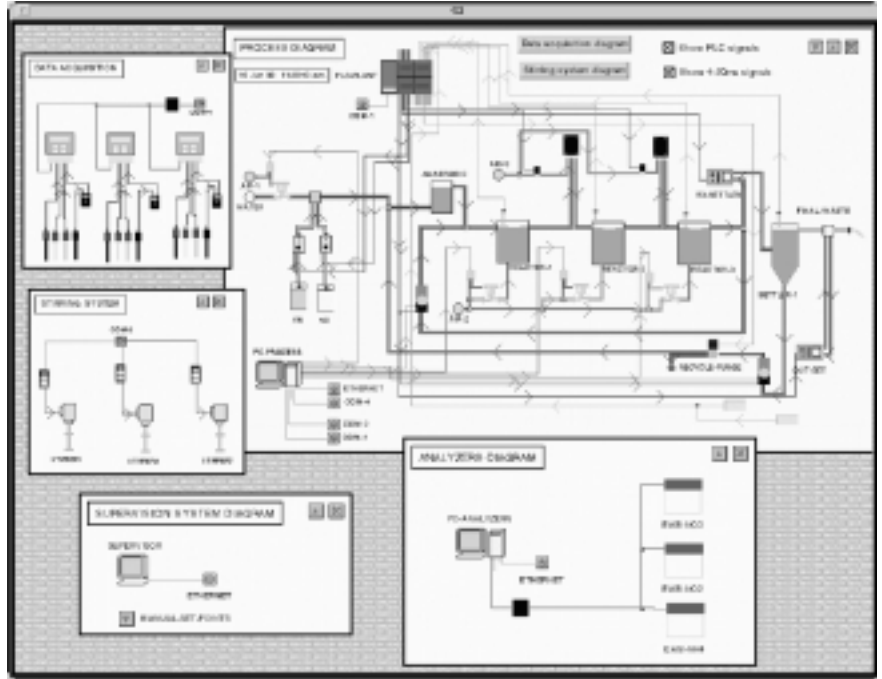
G2

PROCESS DIAGRAM

Data acquisition diagram

Stirring system diagram

Show PLC signals

Show 4-20mA signals

DATA ACQUISITION

STIRRING SYSTEM

PC PROCESS

ETHERNET

COM-4

COM-3

COM-1

RECYCLE PURGE

SETTLER

OUT-SET

FINAL WASTE

ANALYZERS DIAGRAM

PC-ANALYZERS

ETHERNET

SUPERVISION SYSTEM DIAGRAM

SUPERVISOR

ETHERNET

MANUAL SET-POINTS